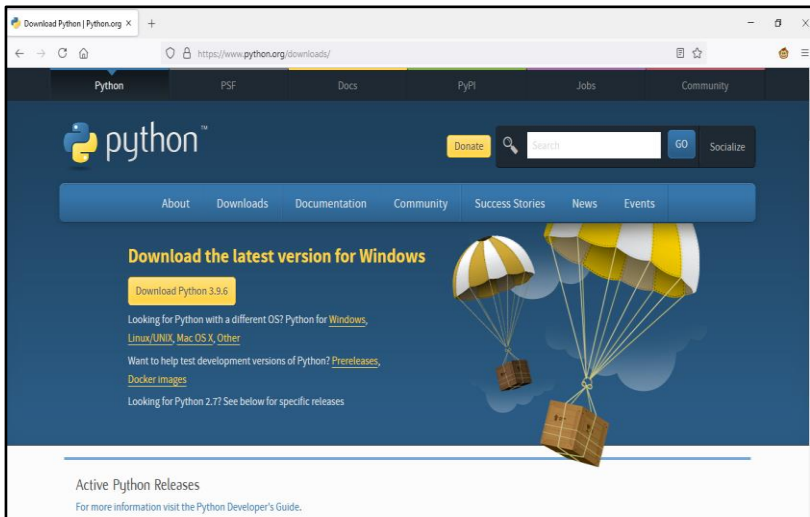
Download Python | Python.org ×

+

https://www.python.org/downloads/

Python PSF Docs PyPI Jobs Community

python™

Donate

Search

GO

Socialize

About Downloads Documentation Community Success Stories News Events

Download the latest version for Windows

Download Python 3.9.6

Looking for Python with a different OS? Python for Windows, Linux/UNIX, Mac OS X, Other

Want to help test development versions of Python? Prereleases, Docker images

Looking for Python 2.7? See below for specific releases

Active Python Releases

For more information visit the Python Developer's Guide.